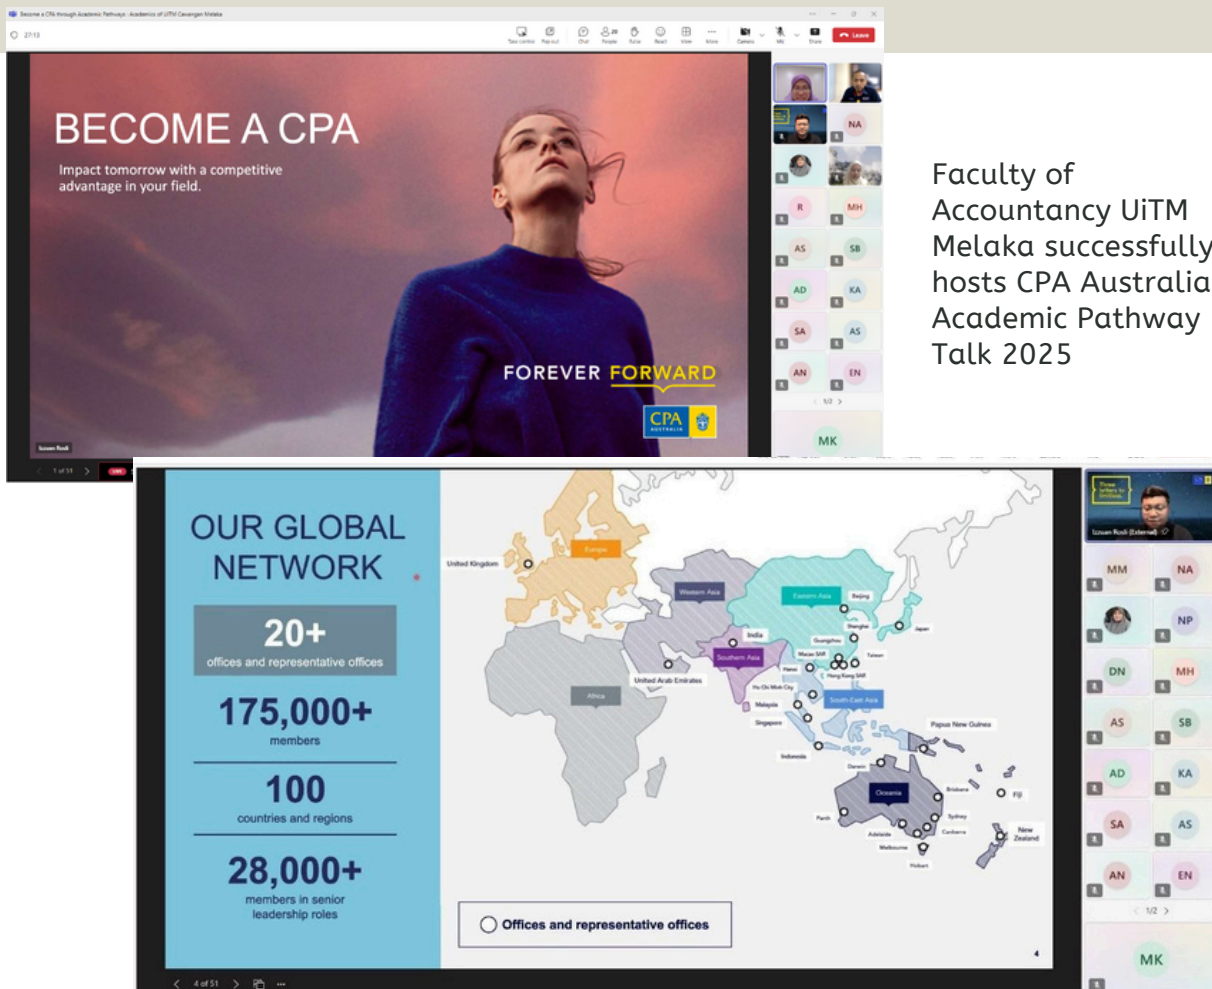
Become a CPA through Academic Pathways - Academics of UiTM Cawangan Melaka

27:13

Take control Pop out Chat People Raise React View More Camera Mic Share Leave

BECOME A CPA

Impact tomorrow with a competitive advantage in your field.

FOREVER FORWARD

CPA AUSTRALIA

NA
R MH
AS SB
AD KA
SA AS
AN EN
1/2
MK

Izzuan Rosli

1 of 51

Faculty of Accountancy UiTM Melaka successfully hosts CPA Australia Academic Pathway Talk 2025

OUR GLOBAL NETWORK

20+
offices and representative offices

175,000+
members

100
countries and regions

28,000+
members in senior leadership roles

United Kingdom
Europe
Western Asia
Eastern Asia
Beijing
Japan
Shanghai
India
Guangzhou
Taiwan
Southern Asia
Macao SAR
Hanoi
Hong Kong SAR
United Arab Emirates
Africa
Ho Chi Minh City
Malaysia
South-East Asia
Singapore
Papua New Guinea
Indonesia
Darwin
Oceania
Brisbane
Fiji
Sydney
Perth
Adelaide
Canberra
Melbourne
New Zealand
Hobart

Offices and representative offices

4

4 of 51

Izzuan Rosli (External)

MM NA
NP
DN MH
AS SB
AD KA
SA AS
AN EN
1/2
MK